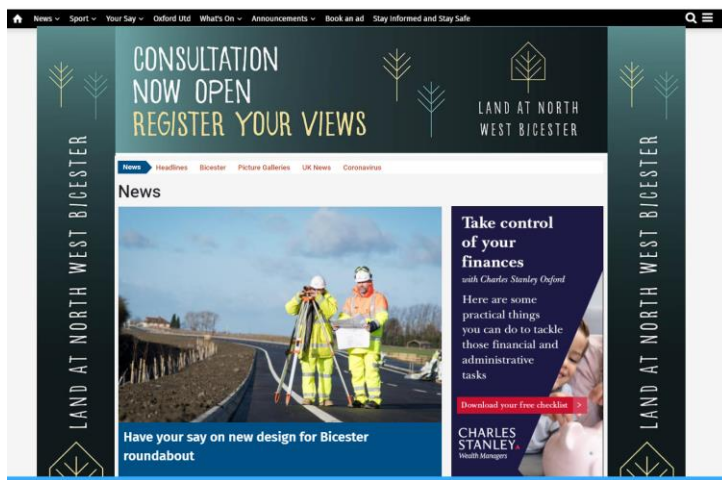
News ⌄ Sport ⌄ Your Say ⌄ Oxford Utd What's On ⌄ Announcements ⌄ Book an ad Stay Informed and Stay Safe

LAND AT NORTH WEST BICESTER

CONSULTATION NOW OPEN REGISTER YOUR VIEWS

LAND AT NORTH WEST BICESTER

LAND AT NORTH WEST BICESTER

News Headlines Bicester Picture Galleries UK News Coronavirus

News

Have your say on new design for Bicester roundabout

Take control of your finances

with Charles Stanley Oxford

Here are some practical things you can do to tackle those financial and administrative tasks

Download your free checklist >

CHARLES STANLEY Wealth Managers